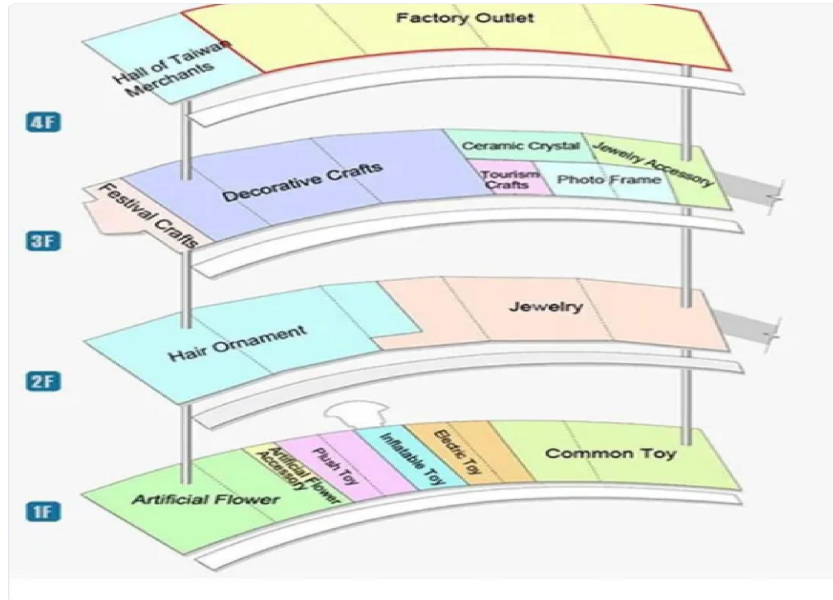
4F

Hall of Taiwan Merchants

Factory Outlet

3F

Festival Crafts

Decorative Crafts

Ceramic Crystal

Jewelry Accessory

Tourism Crafts

Photo Frame

2F

Hair Ornament

Jewelry

1F

Artificial Flower

Artificial Flower Accessory

Plush Toy

Inflatable Toy

Electric Toy

Common Toy